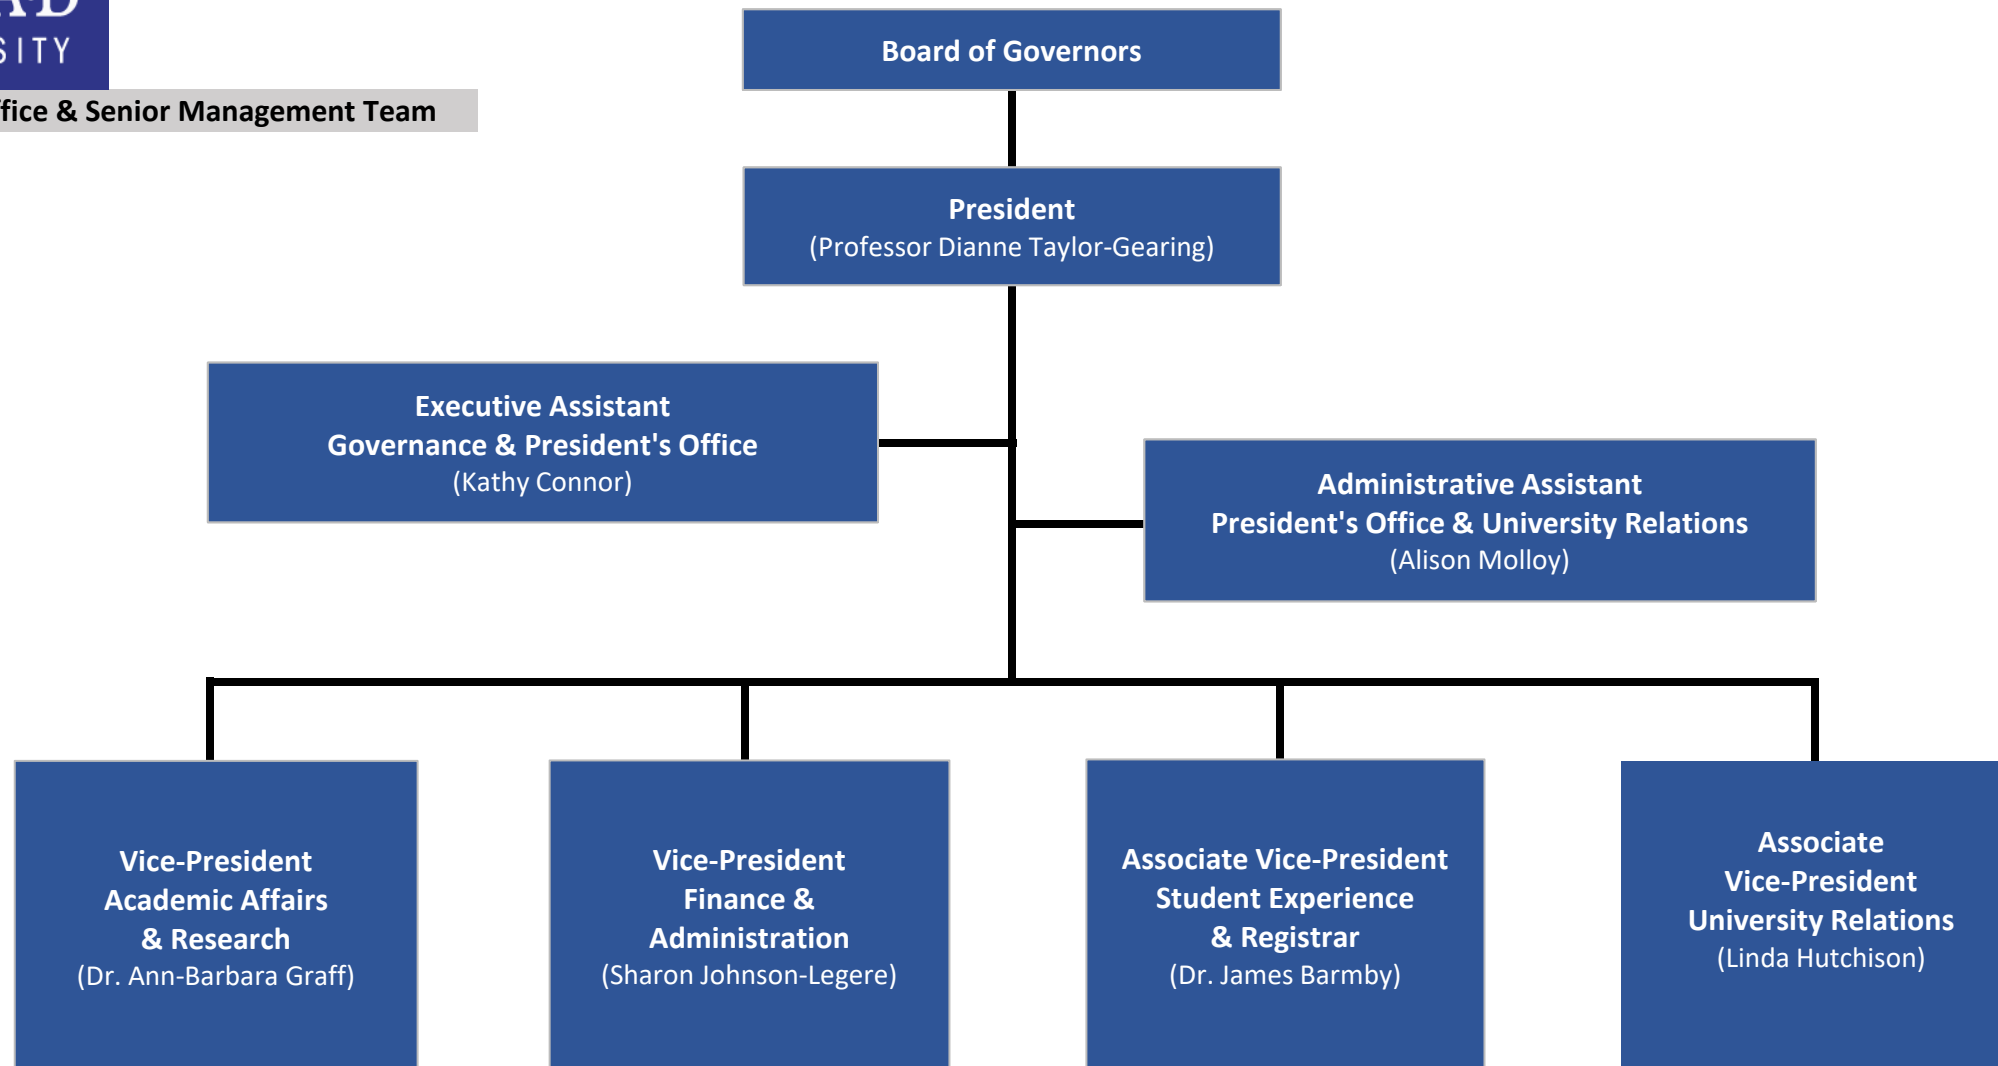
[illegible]SITY

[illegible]fice & Senior Management Team

Board of Governors

President
(Professor Dianne Taylor-Gearing)

Executive Assistant
Governance & President's Office
(Kathy Connor)

Administrative Assistant
President's Office & University Relations
(Alison Molloy)

Vice-President
Academic Affairs
& Research
(Dr. Ann-Barbara Graff)

Vice-President
Finance &
Administration
(Sharon Johnson-Legere)

Associate Vice-President
Student Experience
& Registrar
(Dr. James Barmby)

Associate
Vice-President
University Relations
(Linda Hutchison)